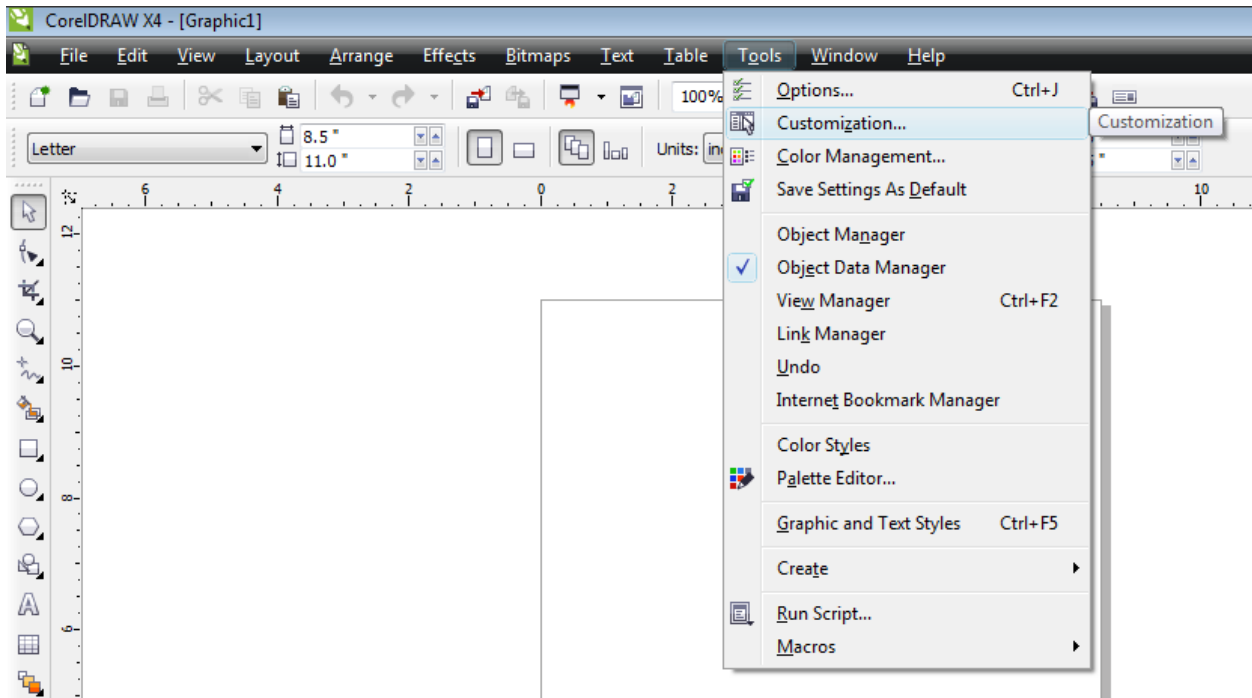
CorelDRAW X4 - [Graphic1]

File Edit View Layout Arrange Effects Bitmaps Text Table Tools Window Help

100%

Letter

8.5 "

11.0 "

Units: in

Options... Ctrl+J

Customization...

Customization

Color Management...

Save Settings As Default

Object Manager

Object Data Manager

View Manager Ctrl+F2

Link Manager

Undo

Internet Bookmark Manager

Color Styles

Palette Editor...

Graphic and Text Styles Ctrl+F5

Create

Run Script...

Macros

6 4 2 0 2 10

12

10

8

6